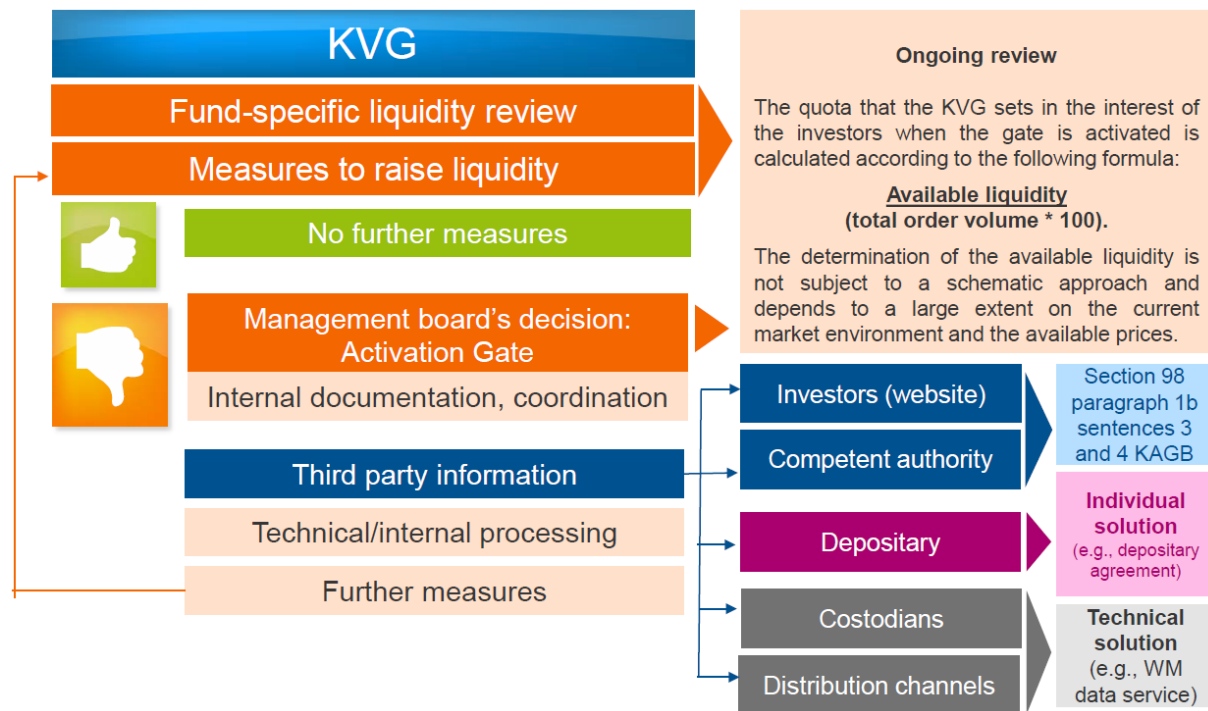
KVG

Fund-specific liquidity review

Measures to raise liquidity

No further measures

Management board's decision: Activation Gate

Internal documentation, coordination

Third party information

Technical/internal processing

Further measures

Ongoing review

The quota that the KVG sets in the interest of the investors when the gate is activated is calculated according to the following formula:

Available liquidity
(total order volume * 100).

The determination of the available liquidity is not subject to a schematic approach and depends to a large extent on the current market environment and the available prices.

Investors (website)

Competent authority

Section 98 paragraph 1b sentences 3 and 4 KAGB

Depositary

Individual solution
(e.g., depositary agreement)

Costodians

Distribution channels

Technical solution
(e.g., WM data service)